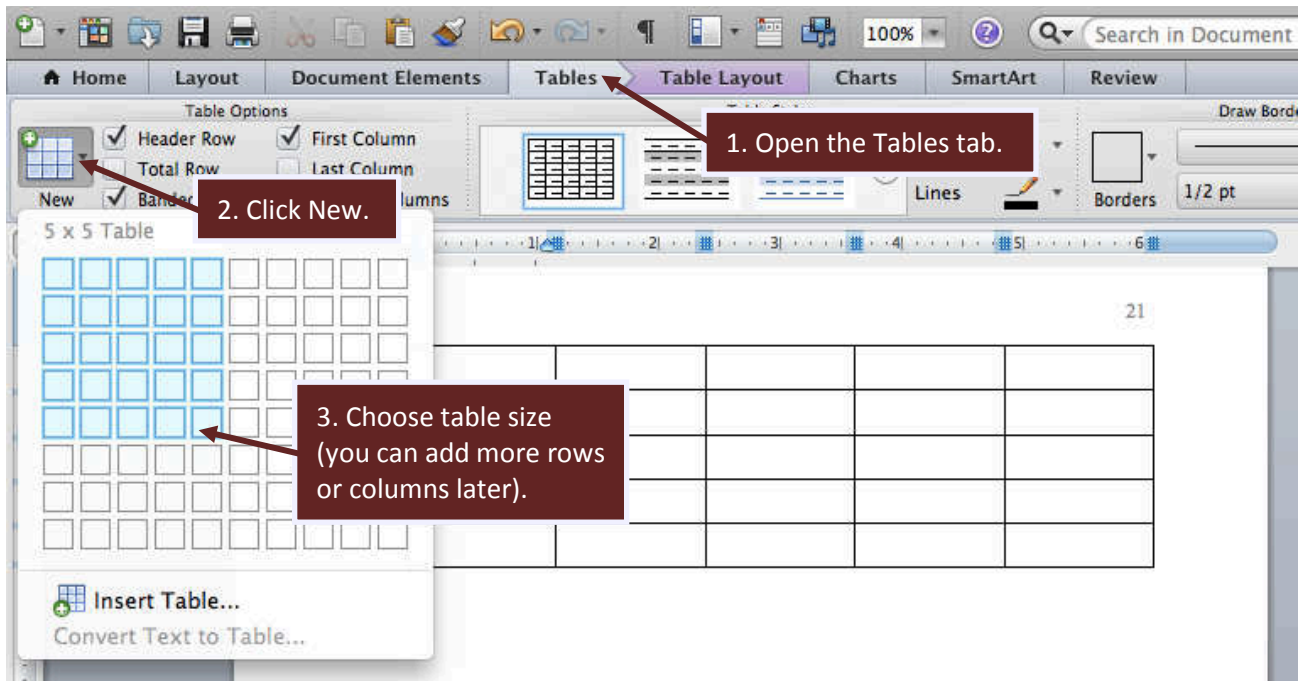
100%

Search in Document

Home Layout Document Elements Tables Table Layout Charts SmartArt Review

Table Options

Header Row First Column

Total Row Last Column

New Banded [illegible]lumns

1. Open the Tables tab.

2. Click New.

Lines

Borders 1/2 pt

Draw Borde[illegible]

5 x 5 Table

21

3. Choose table size (you can add more rows or columns later).

Insert Table...

Convert Text to Table...